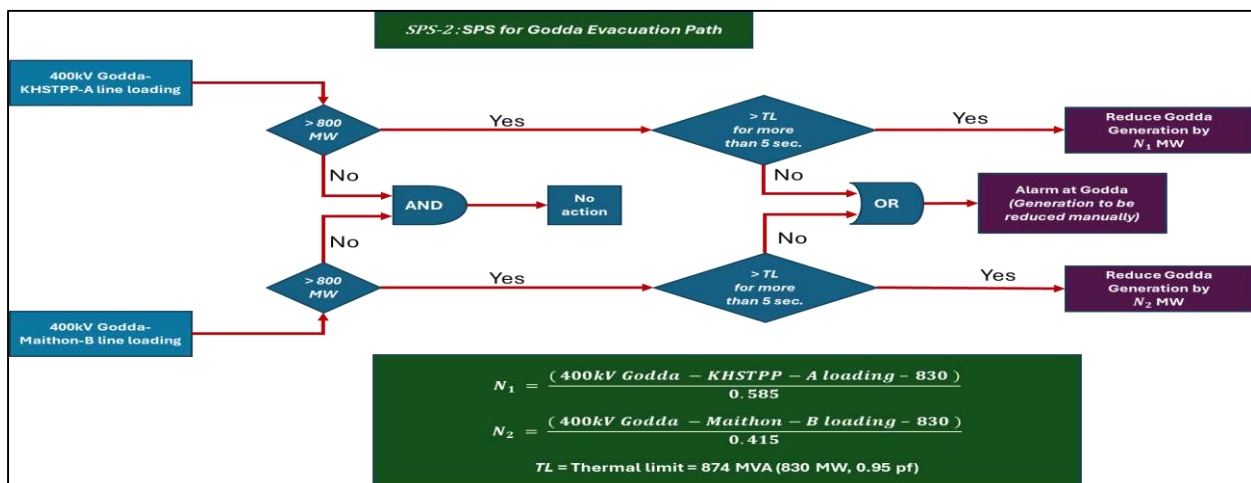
SPS-2: SPS for Godda Evacuation Path

400kV Godda-KHSTPP-A line loading

> 800 MW

Yes

> TL for more than 5 sec.

Yes

Reduce Godda Generation by $N_1$ MW

No

No

AND

No action

OR

Alarm at Godda (Generation to be reduced manually)

No

No

> 800 MW

Yes

> TL for more than 5 sec.

Yes

Reduce Godda Generation by $N_2$ MW

400kV Godda-Maithon-B line loading

$N_1 = \frac{(400kV\ Godda - KHSTPP - A\ loading - 830)}{0.585}$

$N_2 = \frac{(400kV\ Godda - Maithon - B\ loading - 830)}{0.415}$

TL = Thermal limit = 874 MVA (830 MW, 0.95 pf)